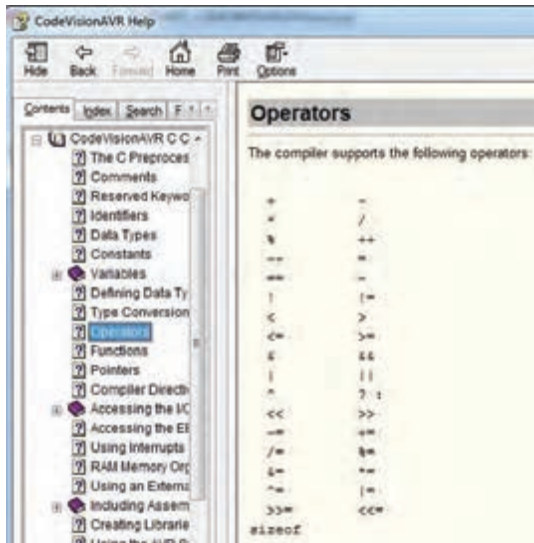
CodeVisionAVR Help

Hide Back Forward Home Print Options

Contents Index Search F

CodeVisionAVR C C
The C Preproces
Comments
Reserved Keywo
Identifiers
Data Types
Constants
Variables
Defining Data Ty
Type Conversion
Operators
Functions
Pointers
Compiler Directi
Accessing the I/C
Accessing the El
Using Interrupts
RAM Memory Org
Using an Externa
Including Assem
Creating Librarie

Operators

The compiler supports the following operators:

| | |
|---|---|
| + | - |
| * | / |
| % | ++ |
| -- | = |
| == | ~ |
| ! | != |
| < | > |
| <= | >= |
| & | && |
| \| | \|\| |
| ^ | ? : |
| << | >> |
| -= | += |
| /= | %= |
| &= | *= |
| ^= | \|= |
| >>= | <<= |
| sizeof | |